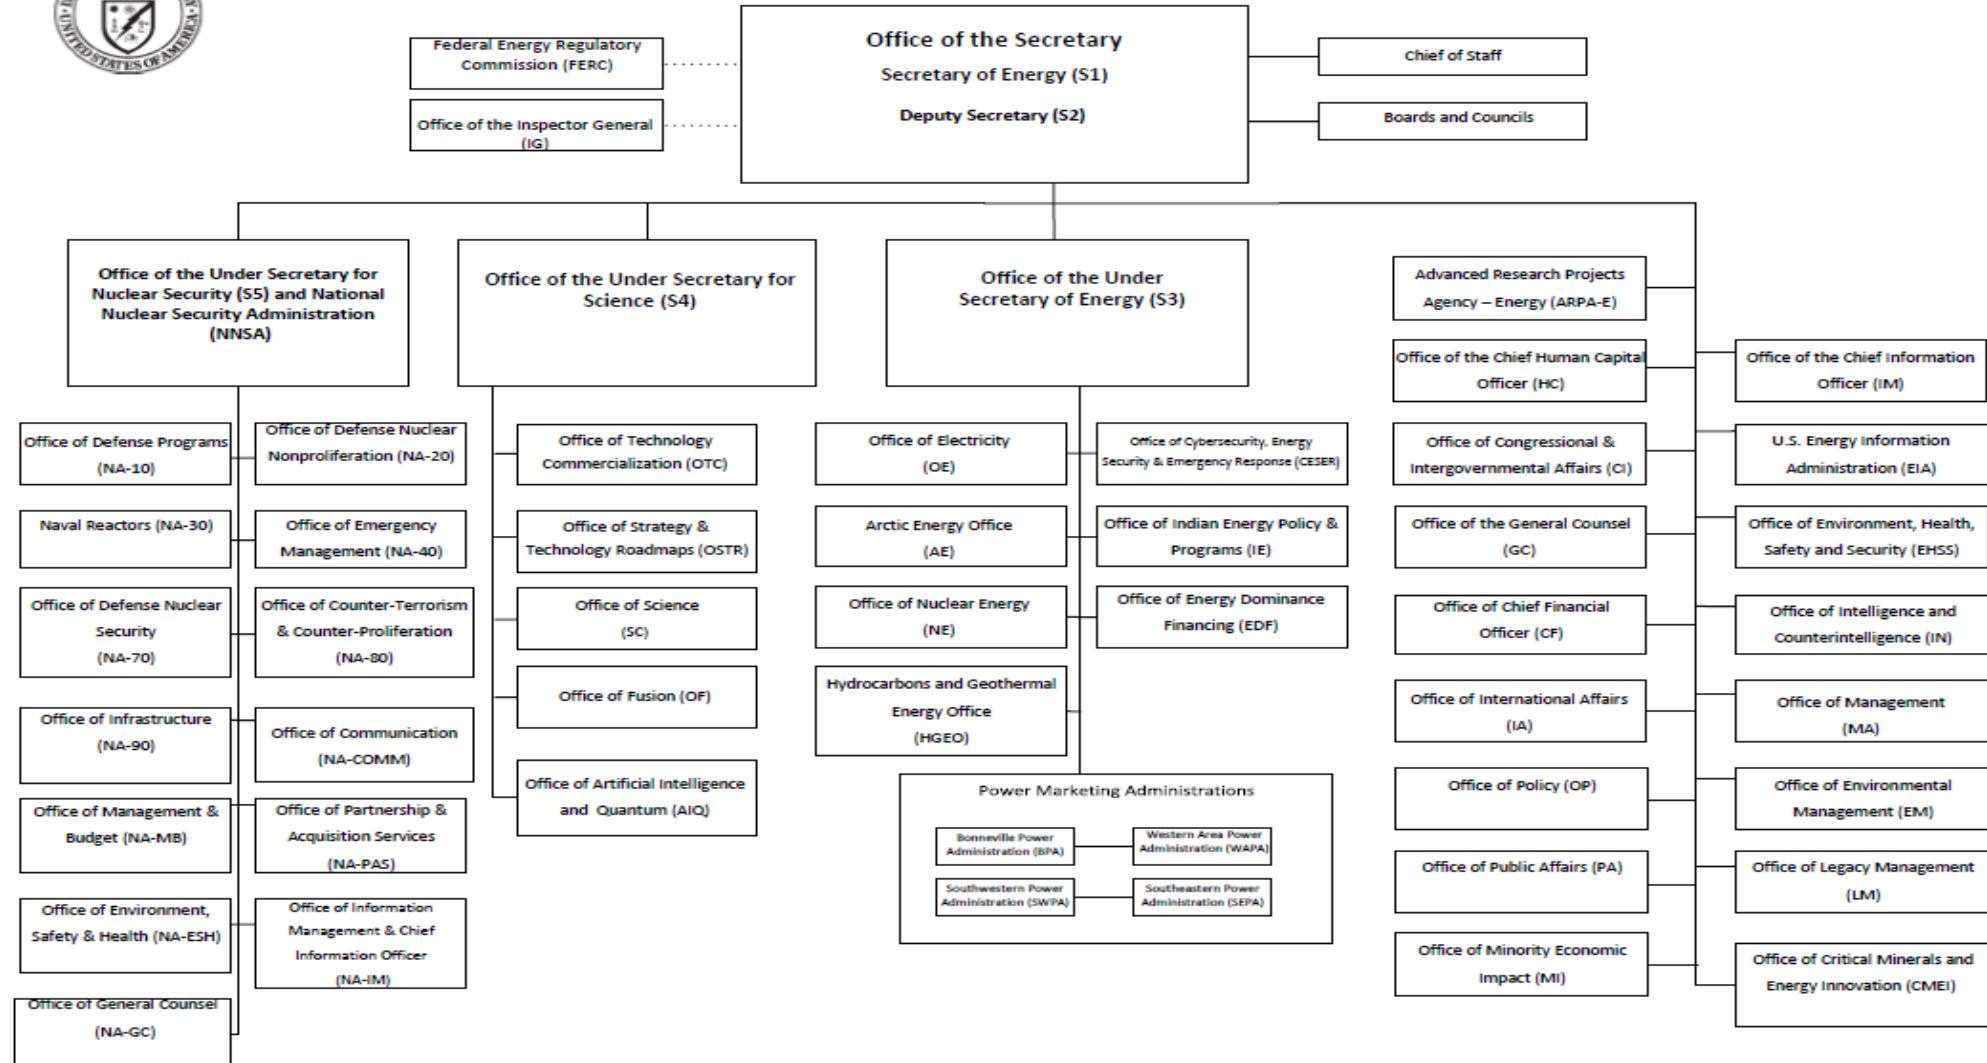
UNITED STATES OF AMERICA

Federal Energy Regulatory Commission (FERC)

Office of the Inspector General (IG)

Office of the Secretary
Secretary of Energy (S1)
Deputy Secretary (S2)

Chief of Staff

Boards and Councils

Office of the Under Secretary for Nuclear Security (S5) and National Nuclear Security Administration (NNSA)

Office of the Under Secretary for Science (S4)

Office of the Under Secretary of Energy (S3)

Advanced Research Projects Agency – Energy (ARPA-E)

Office of the Chief Human Capital Officer (HC)

Office of the Chief Information Officer (IM)

Office of Defense Programs (NA-10)

Office of Defense Nuclear Nonproliferation (NA-20)

Naval Reactors (NA-30)

Office of Emergency Management (NA-40)

Office of Defense Nuclear Security (NA-70)

Office of Counter-Terrorism & Counter-Proliferation (NA-80)

Office of Infrastructure (NA-90)

Office of Communication (NA-COMM)

Office of Management & Budget (NA-MB)

Office of Partnership & Acquisition Services (NA-PAS)

Office of Environment, Safety & Health (NA-ESH)

Office of Information Management & Chief Information Officer (NA-IM)

Office of General Counsel (NA-GC)

Office of Technology Commercialization (OTC)

Office of Strategy & Technology Roadmaps (OSTR)

Office of Science (SC)

Office of Fusion (OF)

Office of Artificial Intelligence and Quantum (AIQ)

Office of Electricity (OE)

Office of Cybersecurity, Energy Security & Emergency Response (CESER)

Arctic Energy Office (AE)

Office of Indian Energy Policy & Programs (IE)

Office of Nuclear Energy (NE)

Office of Energy Dominance Financing (EDF)

Hydrocarbons and Geothermal Energy Office (HGEO)

Power Marketing Administrations

Bonneville Power Administration (BPA)

Western Area Power Administration (WAPA)

Southwestern Power Administration (SWPA)

Southeastern Power Administration (SEPA)

Office of Congressional & Intergovernmental Affairs (CI)

U.S. Energy Information Administration (EIA)

Office of the General Counsel (GC)

Office of Environment, Health, Safety and Security (EHSS)

Office of Chief Financial Officer (CF)

Office of Intelligence and Counterintelligence (IN)

Office of International Affairs (IA)

Office of Management (MA)

Office of Policy (OP)

Office of Environmental Management (EM)

Office of Public Affairs (PA)

Office of Legacy Management (LM)

Office of Minority Economic Impact (MI)

Office of Critical Minerals and Energy Innovation (CMEI)